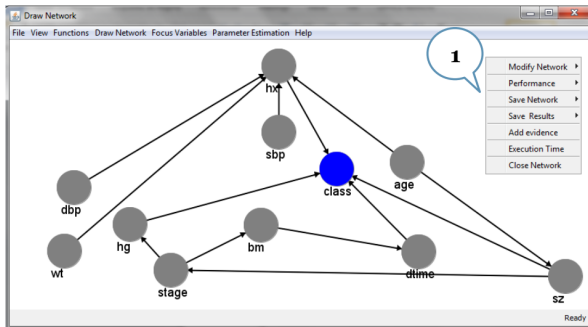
Draw Network

File View Functions Draw Network Focus Variables Parameter Estimation Help

1

Modify Network
Performance
Save Network
Save Results
Add evidence
Execution Time
Close Network

hx
sbp
class
age
dbp
hg
bm
wt
stage
dtime
sz

Ready